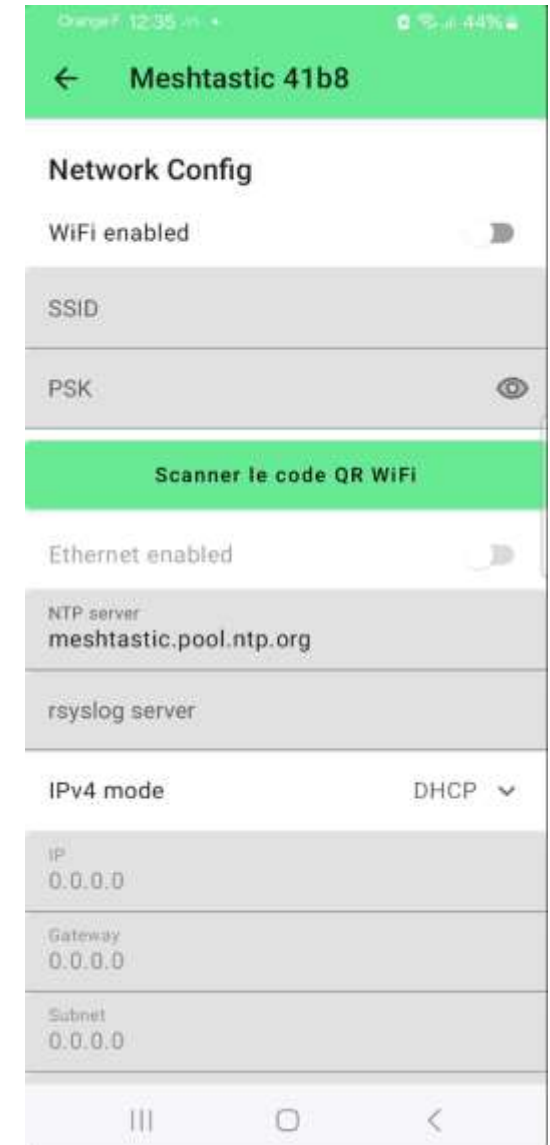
Orange F 12:35 44%

Meshtastic 41b8

Network Config

WiFi enabled

SSID

PSK

Scanner le code QR WiFi

Ethernet enabled

NTP server
meshtastic.pool.ntp.org

rsyslog server

IPv4 mode DHCP

IP
0.0.0.0

Gateway
0.0.0.0

Subnet
0.0.0.0